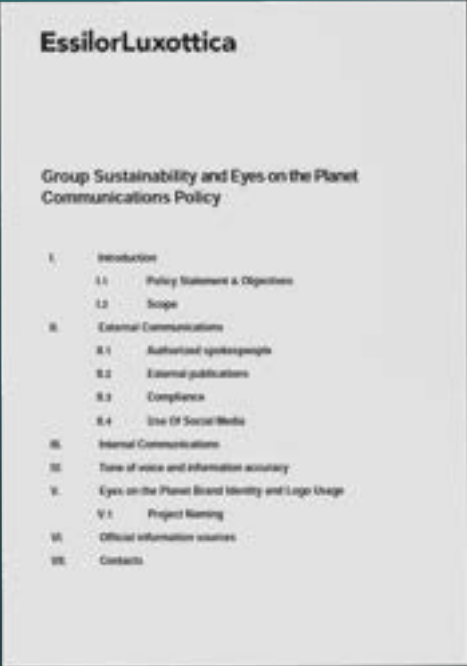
EssilorLuxottica

Group Sustainability and Eyes on the Planet Communications Policy

I. Introduction

I.1 Policy Statement & Objectives

I.2 Scope

II. External Communications

II.1 Authorized spokespeople

II.2 External publications

II.3 Compliance

II.4 Use Of Social Media

III. Internal Communications

IV. Tone of voice and information accuracy

V. Eyes on the Planet Brand Identity and Logo Usage

V.1 Project Naming

VI. Official information sources

VII. Contacts